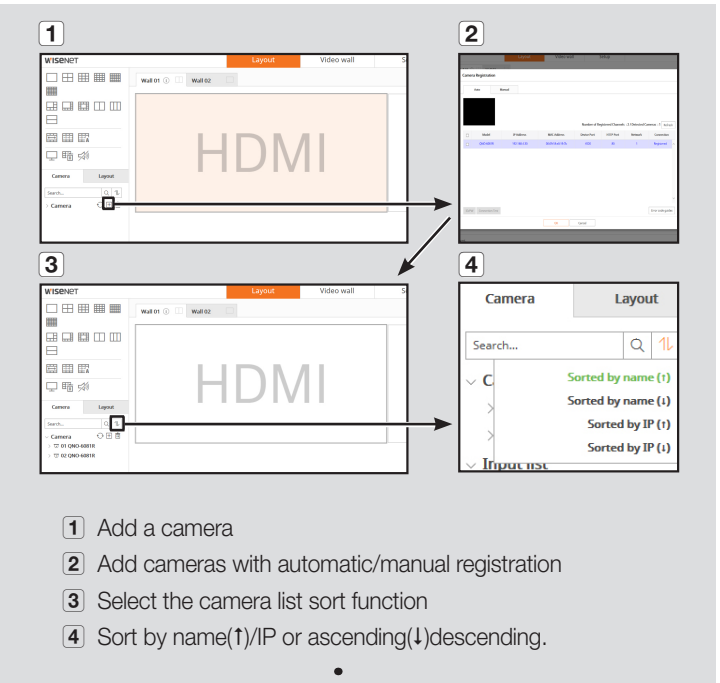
1

WISENET

Layout

Video wall

S

Wall 01

Wall 02

HDMI

Camera

Layout

Search...

Camera

2

Layout

Video wall

Setup

Camera Registration

Auto

Manual

Number of Registered Channels : 1 / Selected Cameras : 0

Refresh

Model

IP Address

MAC Address

Device Port

HTTP Port

Protocol

Connection

OK

Cancel

3

WISENET

Layout

Video wall

S

Wall 01

Wall 02

HDMI

Camera

Layout

Search...

Camera

01 QNO-6081R

02 QNO-6081R

4

Camera

Layout

Search...

C

Sorted by name (↑)

Sorted by name (↓)

Sorted by IP (↑)

Sorted by IP (↓)

Input list

1 Add a camera

2 Add cameras with automatic/manual registration

3 Select the camera list sort function

4 Sort by name(↑)/IP or ascending(↓)descending.

•